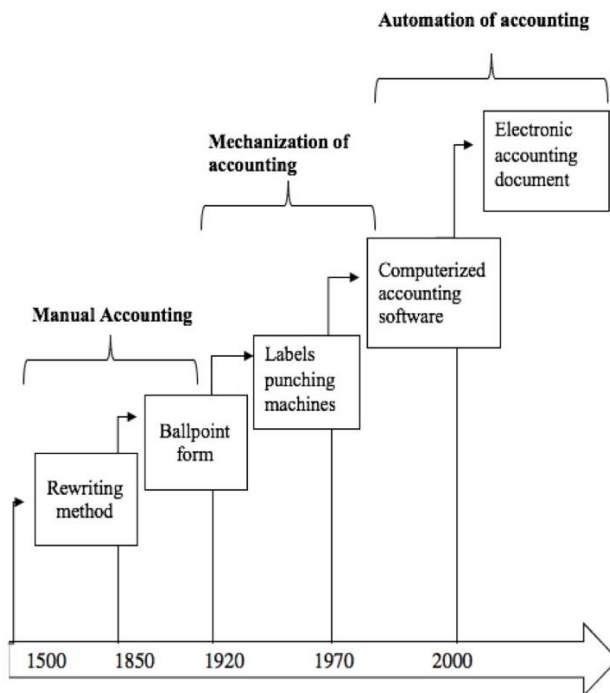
Automation of accounting

Mechanization of accounting

Electronic accounting document

Computerized accounting software

Manual Accounting

Labels punching machines

Ballpoint form

Rewriting method

1500 1850 1920 1970 2000